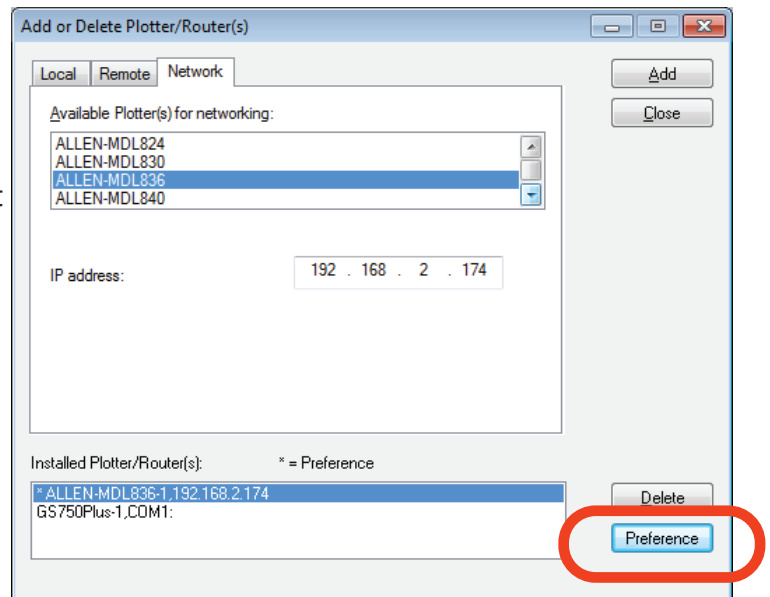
Add or Delete Plotter/Router(s)

Local Remote Network

Available Plotter(s) for networking:

ALLEN-MDL824
ALLEN-MDL830
ALLEN-MDL836
ALLEN-MDL840

IP address: 192 . 168 . 2 . 174

Add

Close

Installed Plotter/Router(s): * = Preference

* ALLEN-MDL836-1,192.168.2.174
GS750Plus-1,COM1:

Delete

Preference